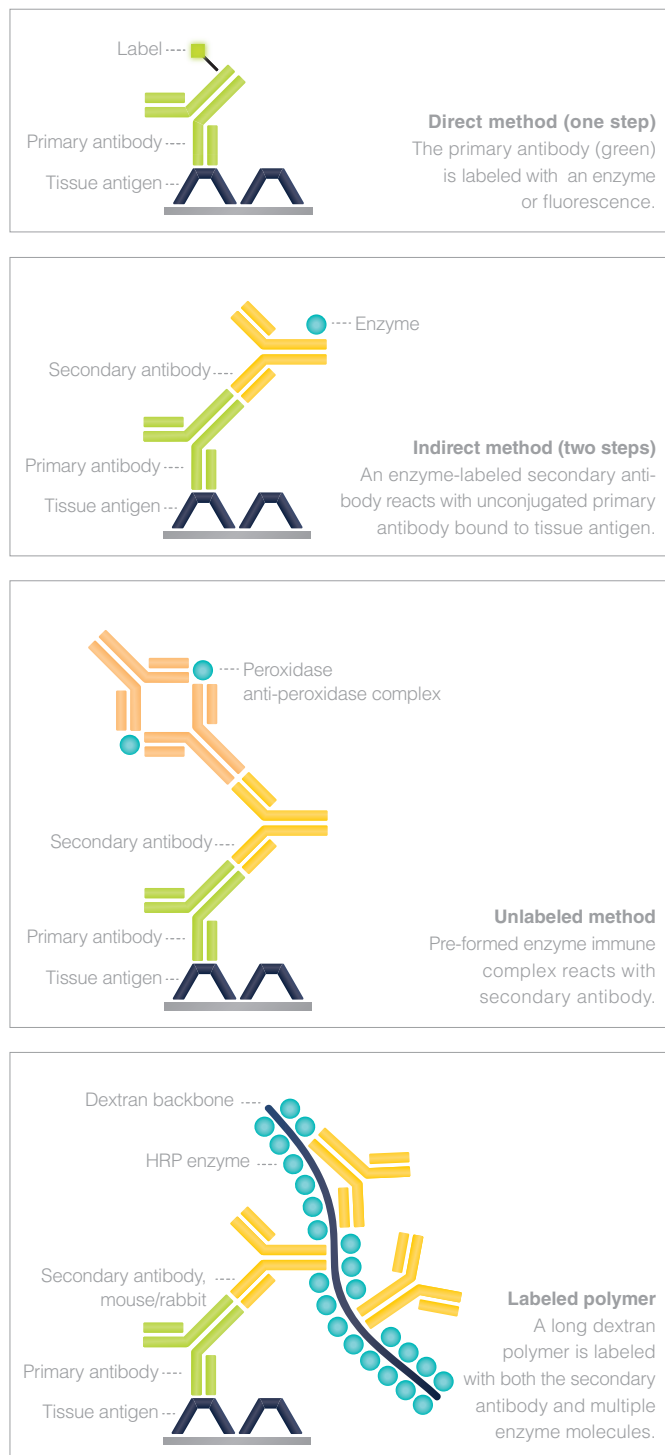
Label
Primary antibody
Tissue antigen

**Direct method (one step)**
The primary antibody (green) is labeled with an enzyme or fluorescence.

Enzyme
Secondary antibody
Primary antibody
Tissue antigen

**Indirect method (two steps)**
An enzyme-labeled secondary antibody reacts with unconjugated primary antibody bound to tissue antigen.

Peroxidase anti-peroxidase complex
Secondary antibody
Primary antibody
Tissue antigen

**Unlabeled method**
Pre-formed enzyme immune complex reacts with secondary antibody.

Dextran backbone
HRP enzyme
Secondary antibody, mouse/rabbit
Primary antibody
Tissue antigen

**Labeled polymer**
A long dextran polymer is labeled with both the secondary antibody and multiple enzyme molecules.